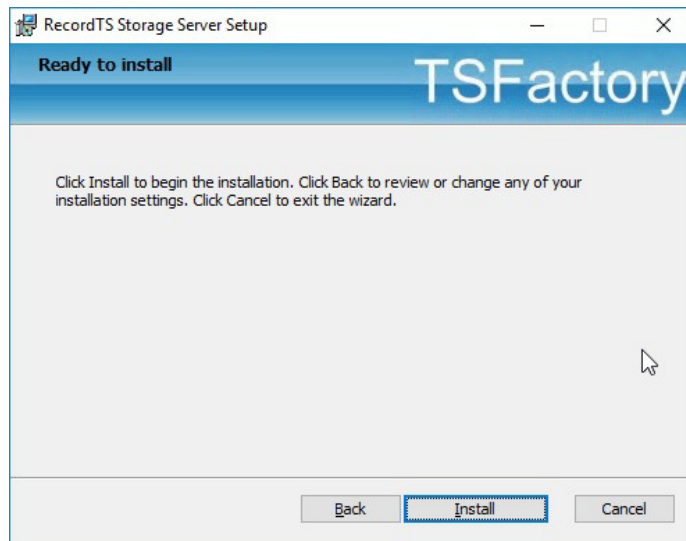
RecordTS Storage Server Setup

Ready to install

TSFactory

Click Install to begin the installation. Click Back to review or change any of your installation settings. Click Cancel to exit the wizard.

Back

Install

Cancel